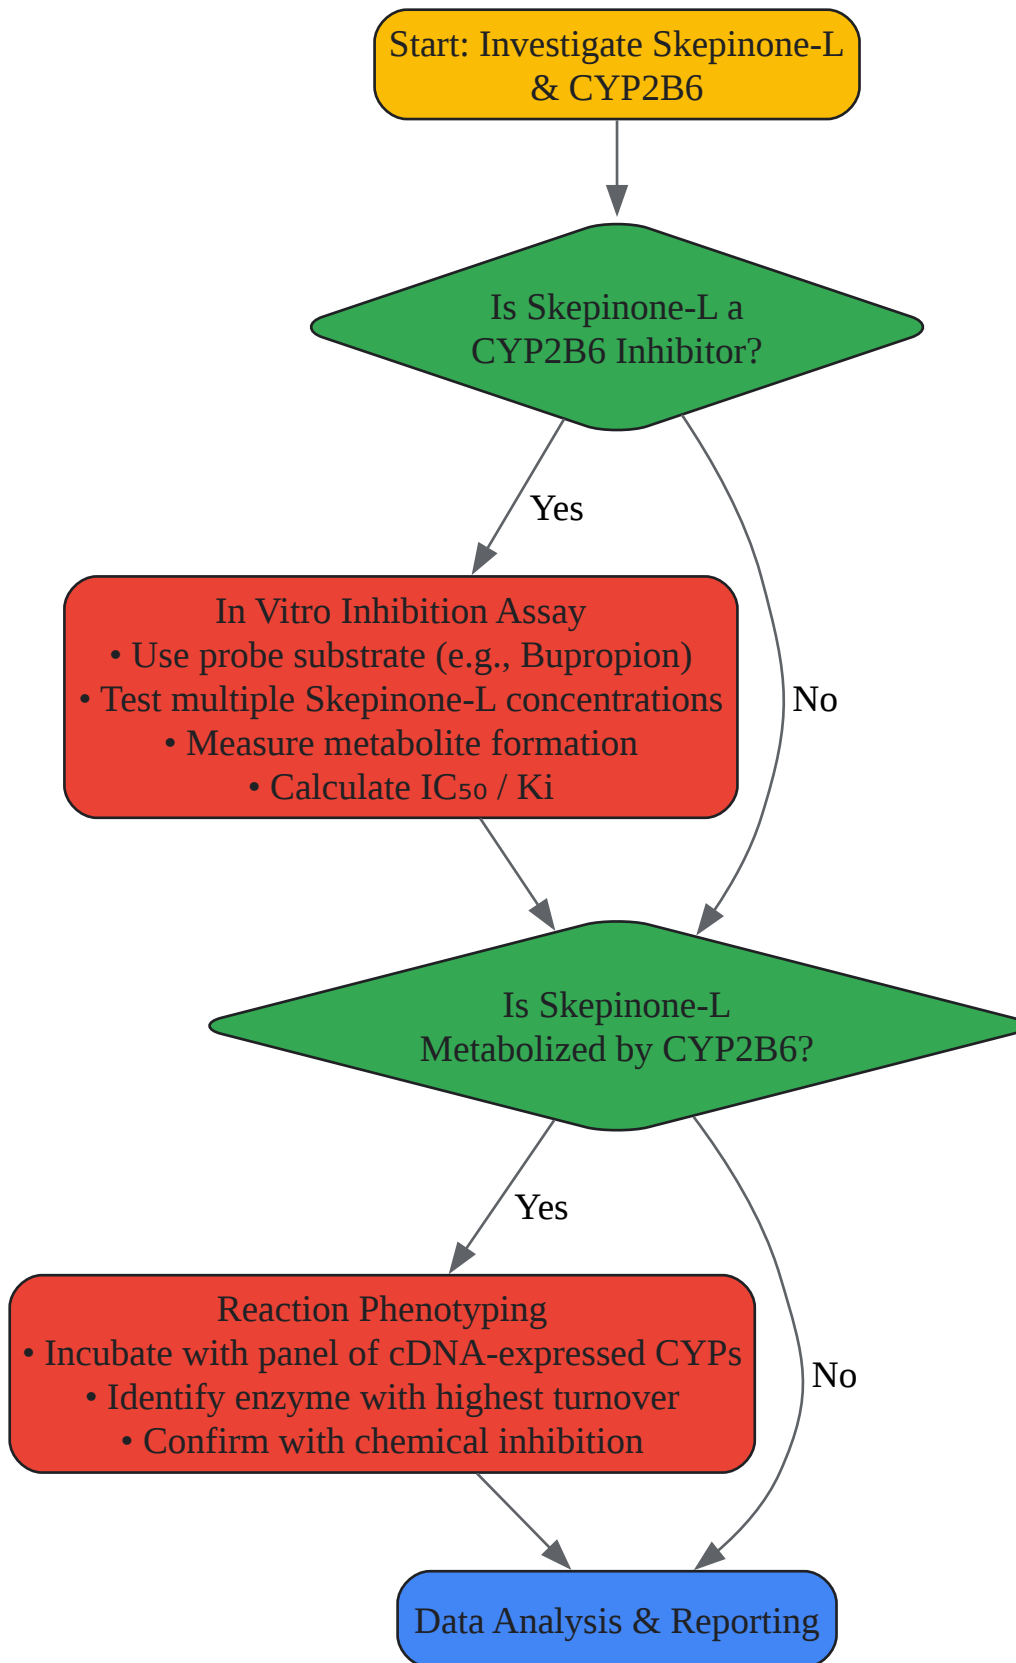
Start: Investigate Skepinone-L & CYP2B6

Is Skepinone-L a CYP2B6 Inhibitor?

Yes

No

In Vitro Inhibition Assay
• Use probe substrate (e.g., Bupropion)
• Test multiple Skepinone-L concentrations
• Measure metabolite formation
• Calculate $IC_{50}$ / Ki

Is Skepinone-L Metabolized by CYP2B6?

Yes

No

Reaction Phenotyping
• Incubate with panel of cDNA-expressed CYPs
• Identify enzyme with highest turnover
• Confirm with chemical inhibition

Data Analysis & Reporting